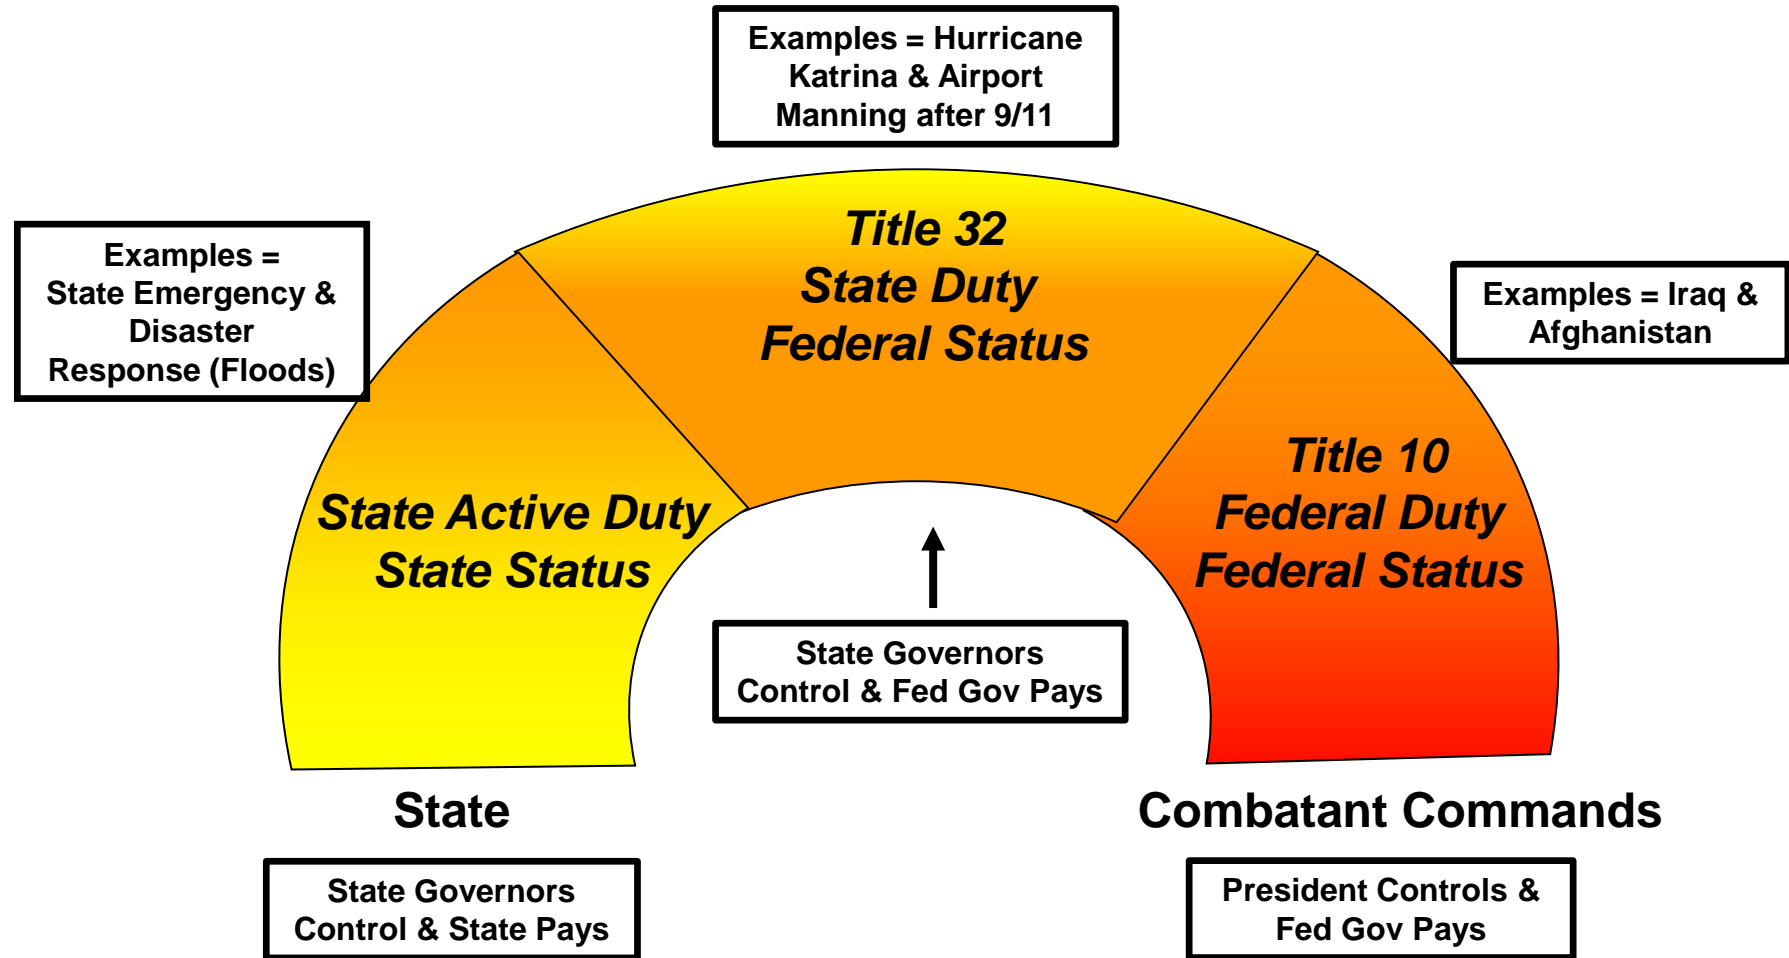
Examples = Hurricane Katrina & Airport Manning after 9/11

Examples = State Emergency & Disaster Response (Floods)

Title 32
State Duty
Federal Status

Examples = Iraq & Afghanistan

State Active Duty
State Status

Title 10
Federal Duty
Federal Status

State Governors Control & Fed Gov Pays

State

Combatant Commands

State Governors Control & State Pays

President Controls & Fed Gov Pays